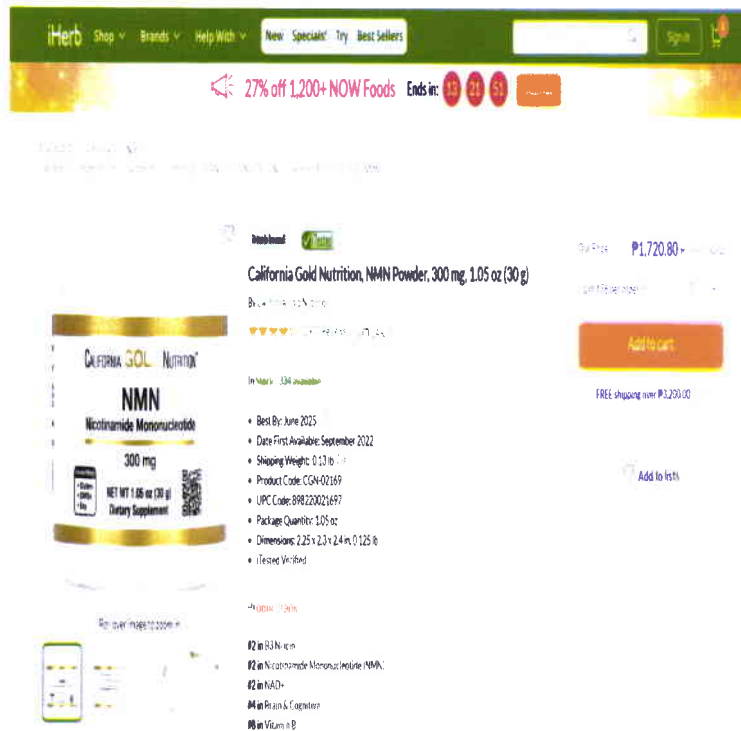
iHerb Shop Brands Help With New Specials! Try Best Sellers

Sign in

27% off 1,200+ NOW Foods Ends in: 13 21 51

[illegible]

California Gold Nutrition, NMN Powder, 300 mg, 1.05 oz (30 g)

By California Gold Nutrition

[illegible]

In stock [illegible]

CALIFORNIA GOLD NUTRITION

NMN

Nicotinamide Mononucleotide

300 mg

NET WT 1.05 oz (30 g)

Dietary Supplement

Best By: June 2025
Date First Available: September 2022
Shipping Weight: 0.13 lb
Product Code: CGN-02169
UPC Code: 898220021697
Package Quantity: 1.05 oz
Dimensions: 2.25 x 2.3 x 2.4 in, 0.125 lb
iTested Verified

Roll over image to zoom in

Product rankings

#2 in B3 Niacin
#2 in Nicotinamide Mononucleotide (NMN)
#2 in NAD+
#4 in Brain & Cognitive
#8 in Vitamin B

Our Price ₱1,720.80

Add to cart

FREE shipping over ₱3,200.00

Add to lists